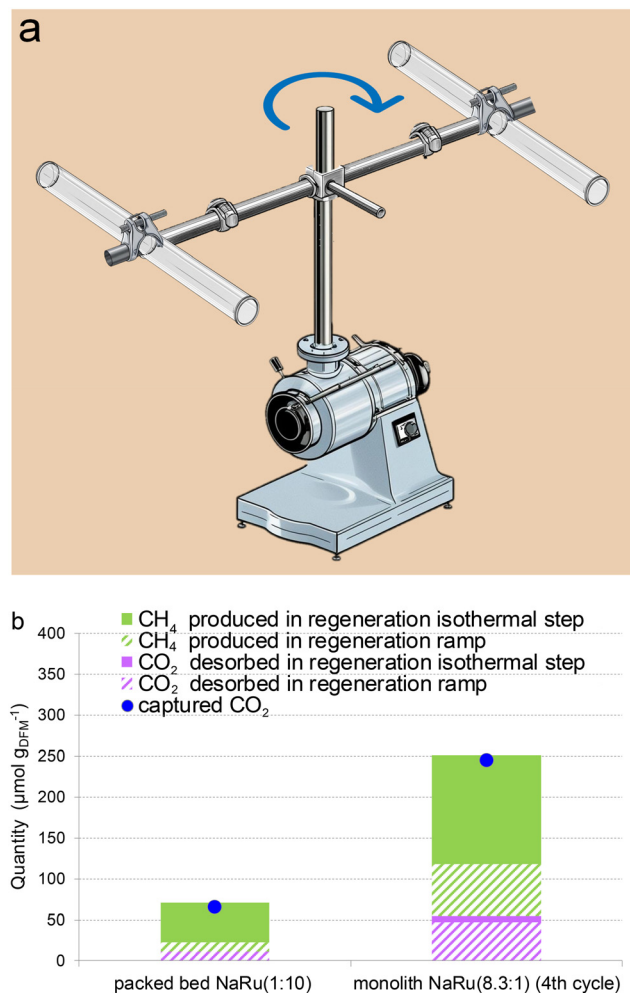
a

b

$CH_4$ produced in regeneration isothermal step
$CH_4$ produced in regeneration ramp
$CO_2$ desorbed in regeneration isothermal step
$CO_2$ desorbed in regeneration ramp
captured $CO_2$

Quantity (µmol $g_{DFM}^{-1}$)

400
350
300
250
200
150
100
50
0

packed bed NaRu(1:10)
monolith NaRu(8.3:1) (4th cycle)